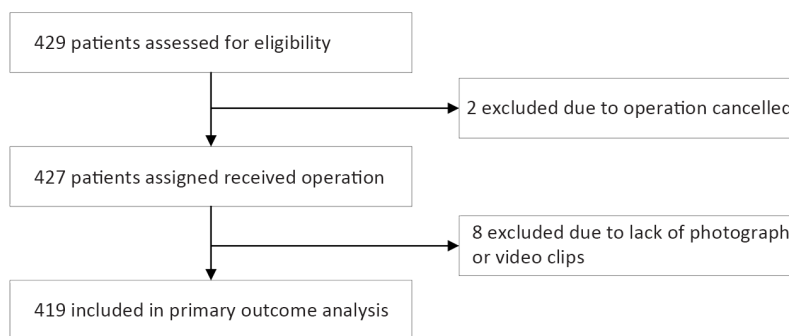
429 patients assessed for eligibility

2 excluded due to operation cancelle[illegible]

427 patients assigned received operation

8 excluded due to lack of photograph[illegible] or video clips

419 included in primary outcome analysis